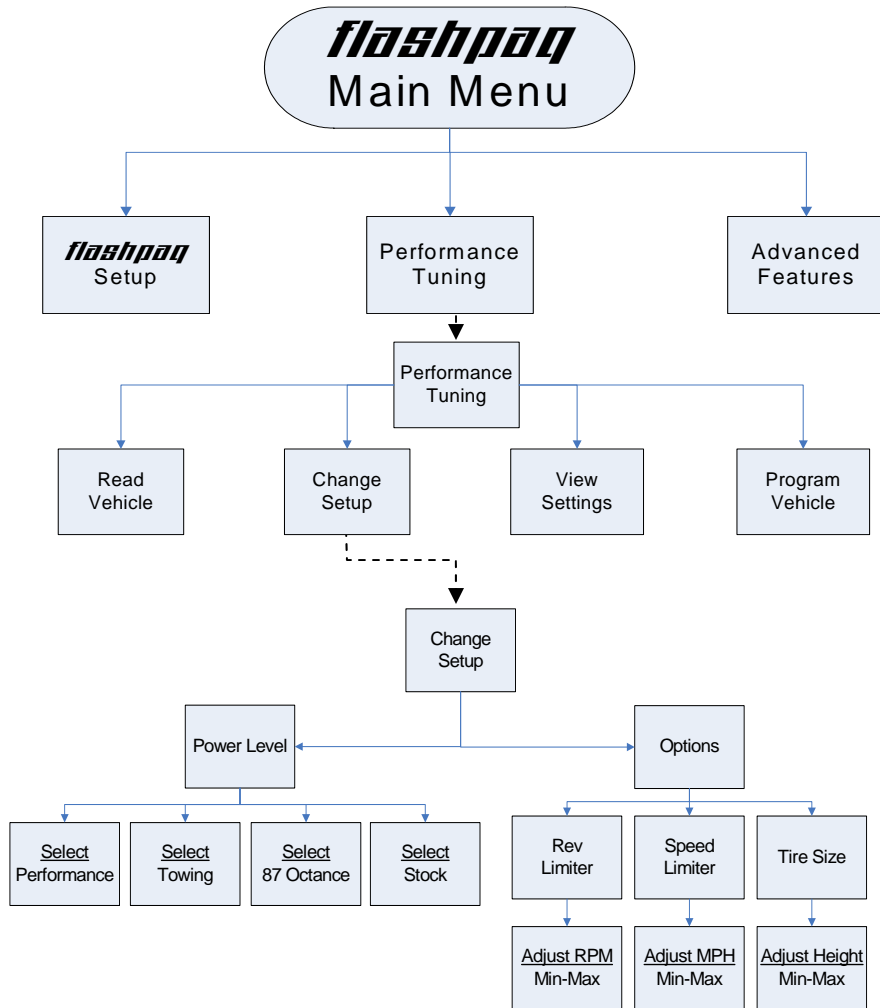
flashpaq
Main Menu

flashpaq
Setup

Performance
Tuning

Advanced
Features

Performance
Tuning

Read
Vehicle

Change
Setup

View
Settings

Program
Vehicle

Change
Setup

Power Level

Options

Select
Performance

Select
Towing

Select
87 Octance

Select
Stock

Rev
Limiter

Speed
Limiter

Tire Size

Adjust RPM
Min-Max

Adjust MPH
Min-Max

Adjust Height
Min-Max